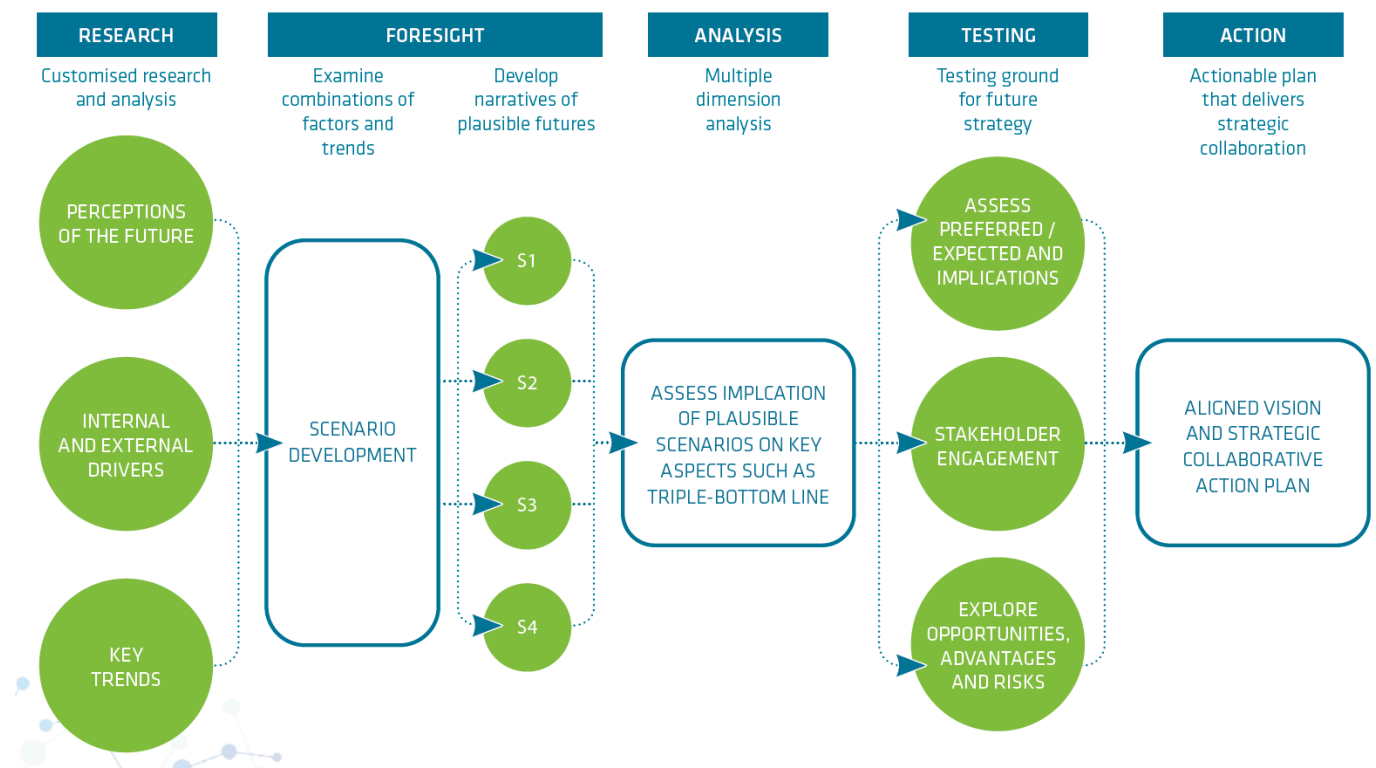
RESEARCH

Customised research and analysis

FORESIGHT

Examine combinations of factors and trends

Develop narratives of plausible futures

ANALYSIS

Multiple dimension analysis

TESTING

Testing ground for future strategy

ACTION

Actionable plan that delivers strategic collaboration

PERCEPTIONS OF THE FUTURE

INTERNAL AND EXTERNAL DRIVERS

KEY TRENDS

SCENARIO DEVELOPMENT

S1

S2

S3

S4

ASSESS IMPLCATION OF PLAUSIBLE SCENARIOS ON KEY ASPECTS SUCH AS TRIPLE-BOTTOM LINE

ASSESS PREFERRED / EXPECTED AND IMPLICATIONS

STAKEHOLDER ENGAGEMENT

EXPLORE OPPORTUNITIES, ADVANTAGES AND RISKS

ALIGNED VISION AND STRATEGIC COLLABORATIVE ACTION PLAN